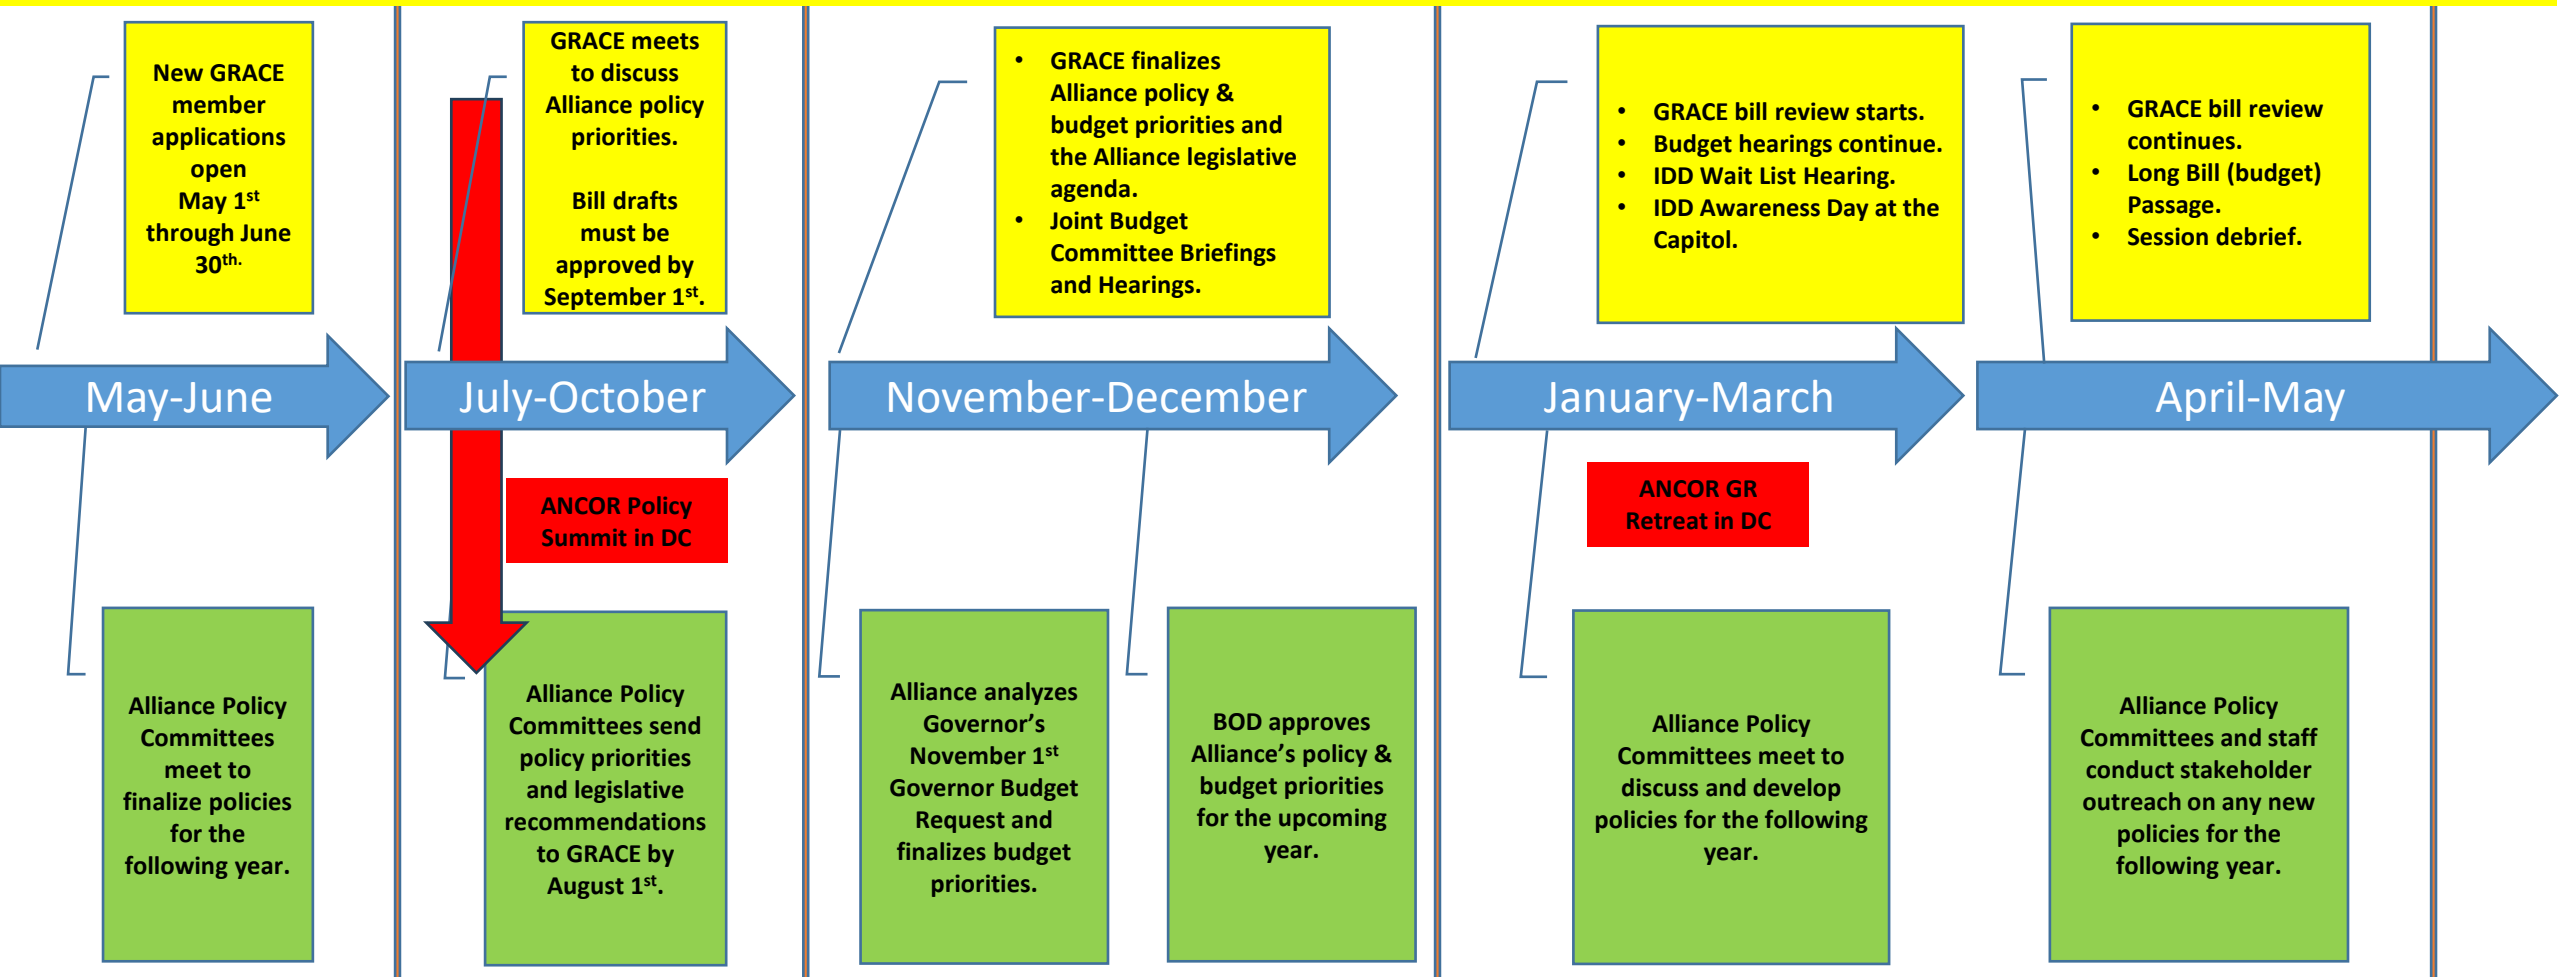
New GRACE member applications open May 1$^{st}$ through June 30$^{th.}$

May-June

Alliance Policy Committees meet to finalize policies for the following year.

GRACE meets to discuss Alliance policy priorities.

Bill drafts must be approved by September 1$^{st}$.

July-October

ANCOR Policy Summit in DC

Alliance Policy Committees send policy priorities and legislative recommendations to GRACE by August 1$^{st}$.

- GRACE finalizes Alliance policy & budget priorities and the Alliance legislative agenda.
- Joint Budget Committee Briefings and Hearings.

November-December

Alliance analyzes Governor's November 1$^{st}$ Governor Budget Request and finalizes budget priorities.

BOD approves Alliance's policy & budget priorities for the upcoming year.

- GRACE bill review starts.
- Budget hearings continue.
- IDD Wait List Hearing.
- IDD Awareness Day at the Capitol.

January-March

ANCOR GR Retreat in DC

Alliance Policy Committees meet to discuss and develop policies for the following year.

- GRACE bill review continues.
- Long Bill (budget) Passage.
- Session debrief.

April-May

Alliance Policy Committees and staff conduct stakeholder outreach on any new policies for the following year.